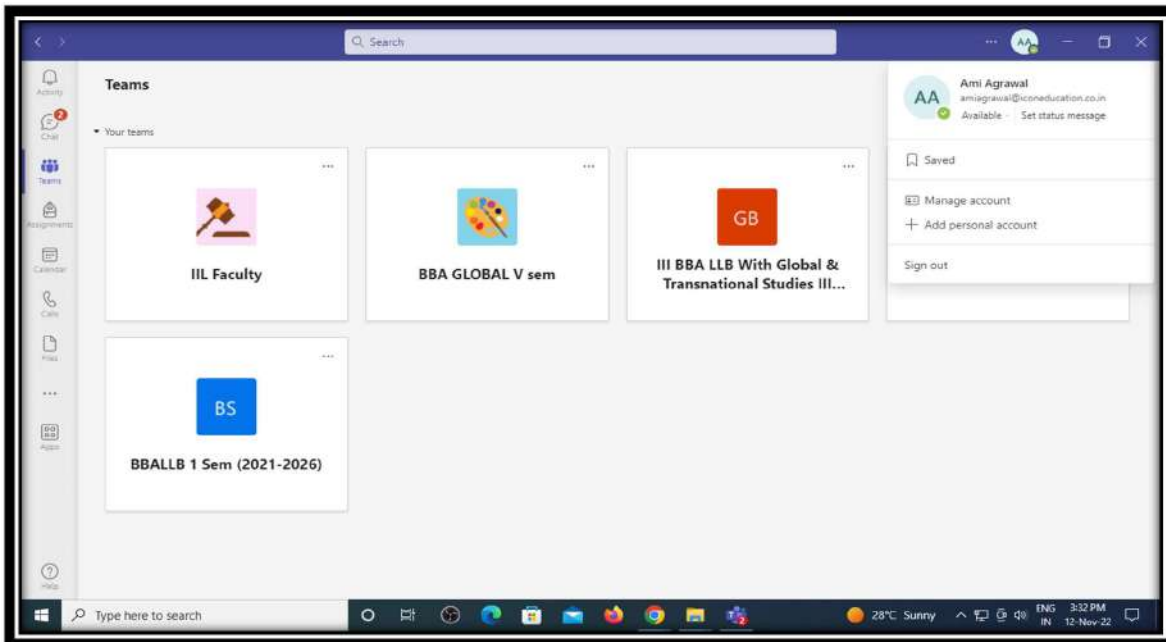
Search

AA

Activity

2
Chat

Teams

Assignments

Calendar

Calls

Files

...

Apps

Help

Teams

Your teams

...

IIL Faculty

...

BBA GLOBAL V sem

...

GB

III BBA LLB With Global & Transnational Studies III...

...

BS

BBALLB 1 Sem (2021-2026)

AA

Ami Agrawal

amiagrawal@iconeducation.co.in

Available · Set status message

Saved

Manage account

Add personal account

Sign out

Type here to search

28°C Sunny

ENG IN

3:32 PM 12-Nov-22